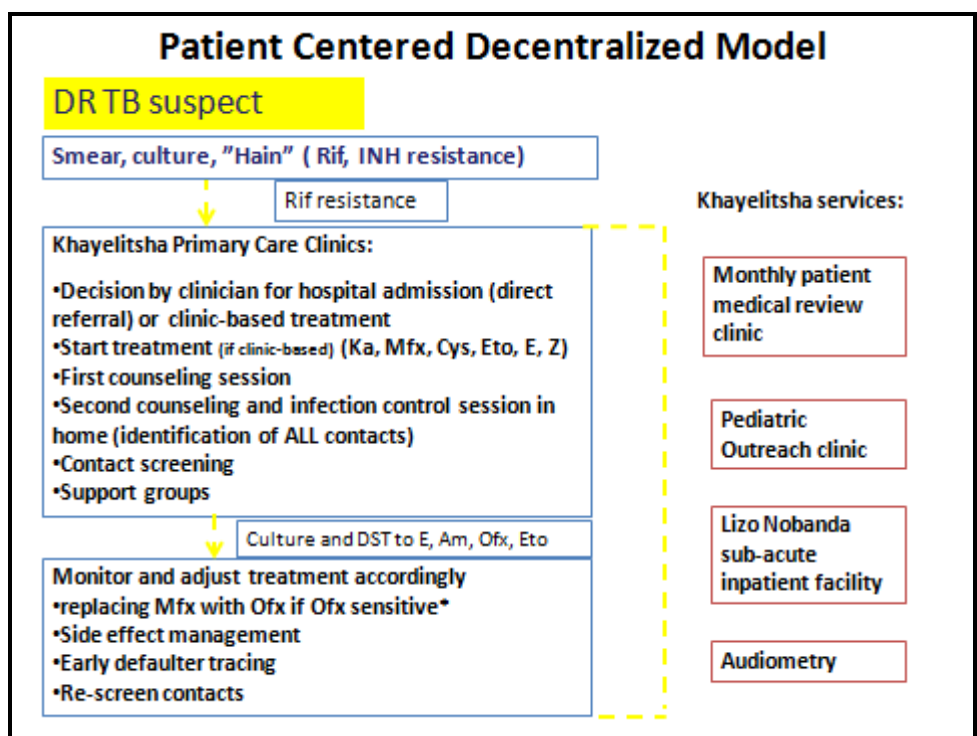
Patient Centered Decentralized Model

DR TB suspect

Smear, culture, "Hain" ( Rif, INH resistance)

Rif resistance

Khayelitsha Primary Care Clinics:

•Decision by clinician for hospital admission (direct referral) or clinic-based treatment
•Start treatment (if clinic-based) (Ka, Mfx, Cys, Eto, E, Z)
•First counseling session
•Second counseling and infection control session in home (identification of ALL contacts)
•Contact screening
•Support groups

Culture and DST to E, Am, Ofx, Eto

Monitor and adjust treatment accordingly
•replacing Mfx with Ofx if Ofx sensitive*
•Side effect management
•Early defaulter tracing
•Re-screen contacts

Khayelitsha services:

Monthly patient medical review clinic

Pediatric Outreach clinic

Lizo Nobanda sub-acute inpatient facility

Audiometry